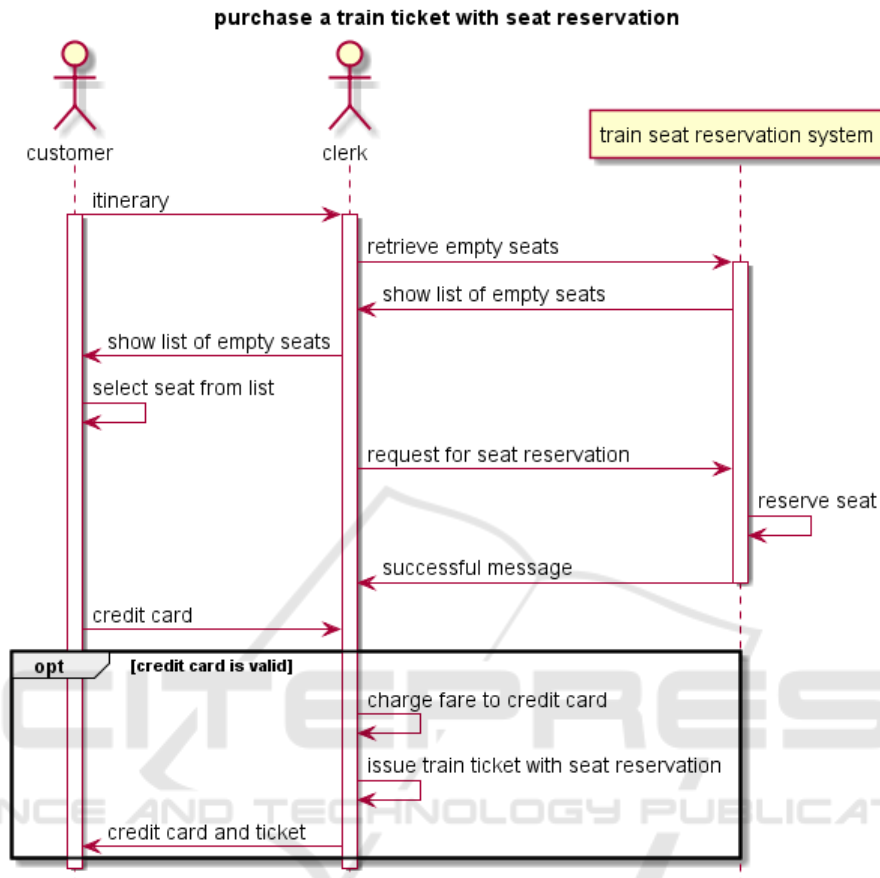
purchase a train ticket with seat reservation

customer

clerk

train seat reservation system

itinerary

retrieve empty seats

show list of empty seats

show list of empty seats

select seat from list

request for seat reservation

reserve seat

successful message

credit card

opt [credit card is valid]

charge fare to credit card

issue train ticket with seat reservation

credit card and ticket

SCITEPRESS
SCIENCE AND TECHNOLOGY PUBLICATIONS